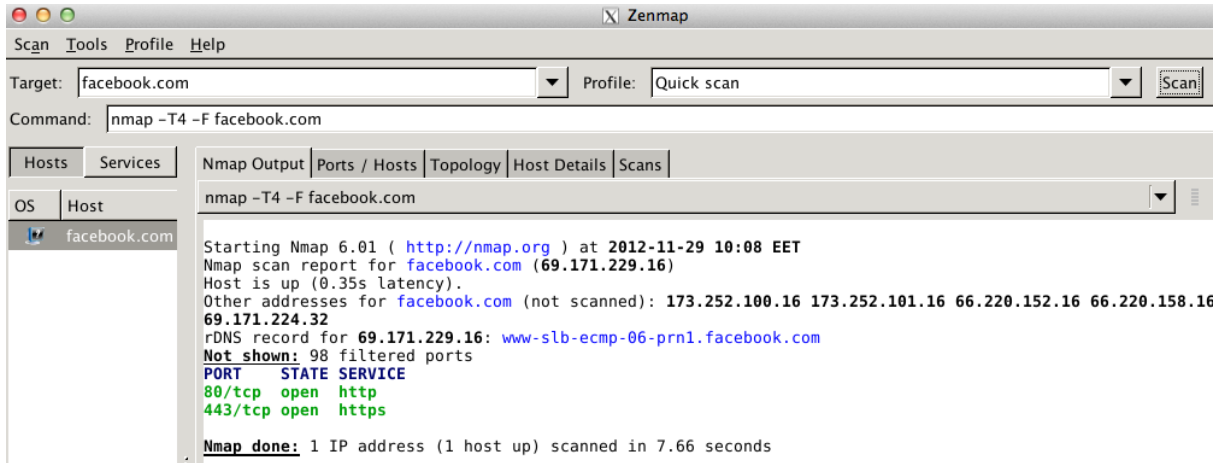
Zenmap

Scan Tools Profile Help

Target: facebook.com

Profile: Quick scan

Scan

Command: nmap -T4 -F facebook.com

Hosts

Services

OS

Host

facebook.com

Nmap Output

Ports / Hosts

Topology

Host Details

Scans

nmap -T4 -F facebook.com

Starting Nmap 6.01 ( http://nmap.org ) at 2012-11-29 10:08 EET
Nmap scan report for facebook.com (69.171.229.16)
Host is up (0.35s latency).
Other addresses for facebook.com (not scanned): 173.252.100.16 173.252.101.16 66.220.152.16 66.220.158.16
69.171.224.32
rDNS record for 69.171.229.16: www-slb-ecmp-06-prn1.facebook.com
Not shown: 98 filtered ports
PORT STATE SERVICE
80/tcp open http
443/tcp open https

Nmap done: 1 IP address (1 host up) scanned in 7.66 seconds